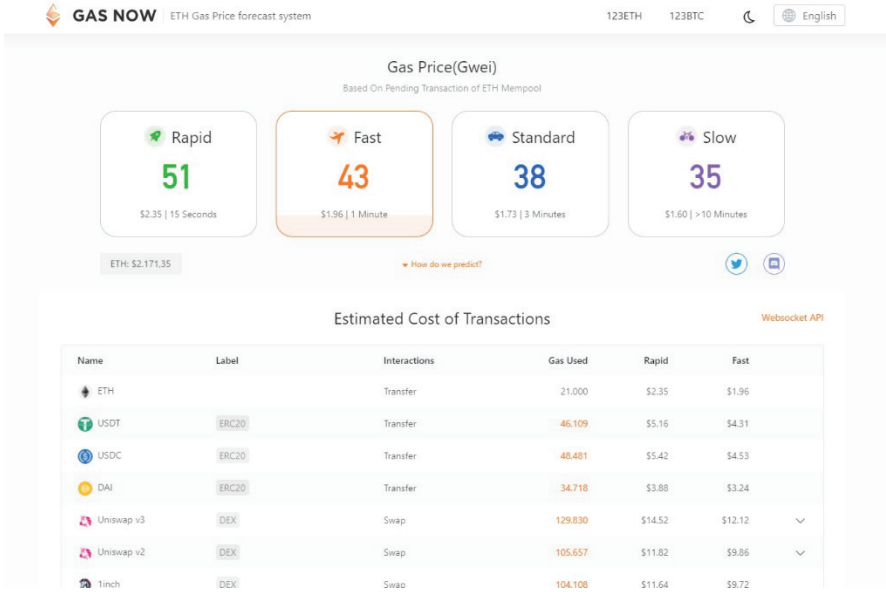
GAS NOW | ETH Gas Price forecast system

123ETH 123BTC English

Gas Price(Gwei)

Based On Pending Transaction of ETH Mempool

Rapid
51
$2.35 | 15 Seconds

Fast
43
$1.96 | 1 Minute

Standard
38
$1.73 | 3 Minutes

Slow
35
$1.60 | >10 Minutes

ETH: $2,171.35

How do we predict?

Estimated Cost of Transactions

Websocket API

| Name | Label | Interactions | Gas Used | Rapid | Fast |
|---|---|---|---|---|---|
| ETH | | Transfer | 21,000 | $2.35 | $1.96 |
| USDT | ERC20 | Transfer | 46,109 | $5.16 | $4.31 |
| USDC | ERC20 | Transfer | 48,481 | $5.42 | $4.53 |
| DAI | ERC20 | Transfer | 34,718 | $3.88 | $3.24 |
| Uniswap v3 | DEX | Swap | 129,830 | $14.52 | $12.12 |
| Uniswap v2 | DEX | Swap | 105,657 | $11.82 | $9.86 |
| 1inch | DEX | Swap | 104,108 | $11.64 | $9.72 |